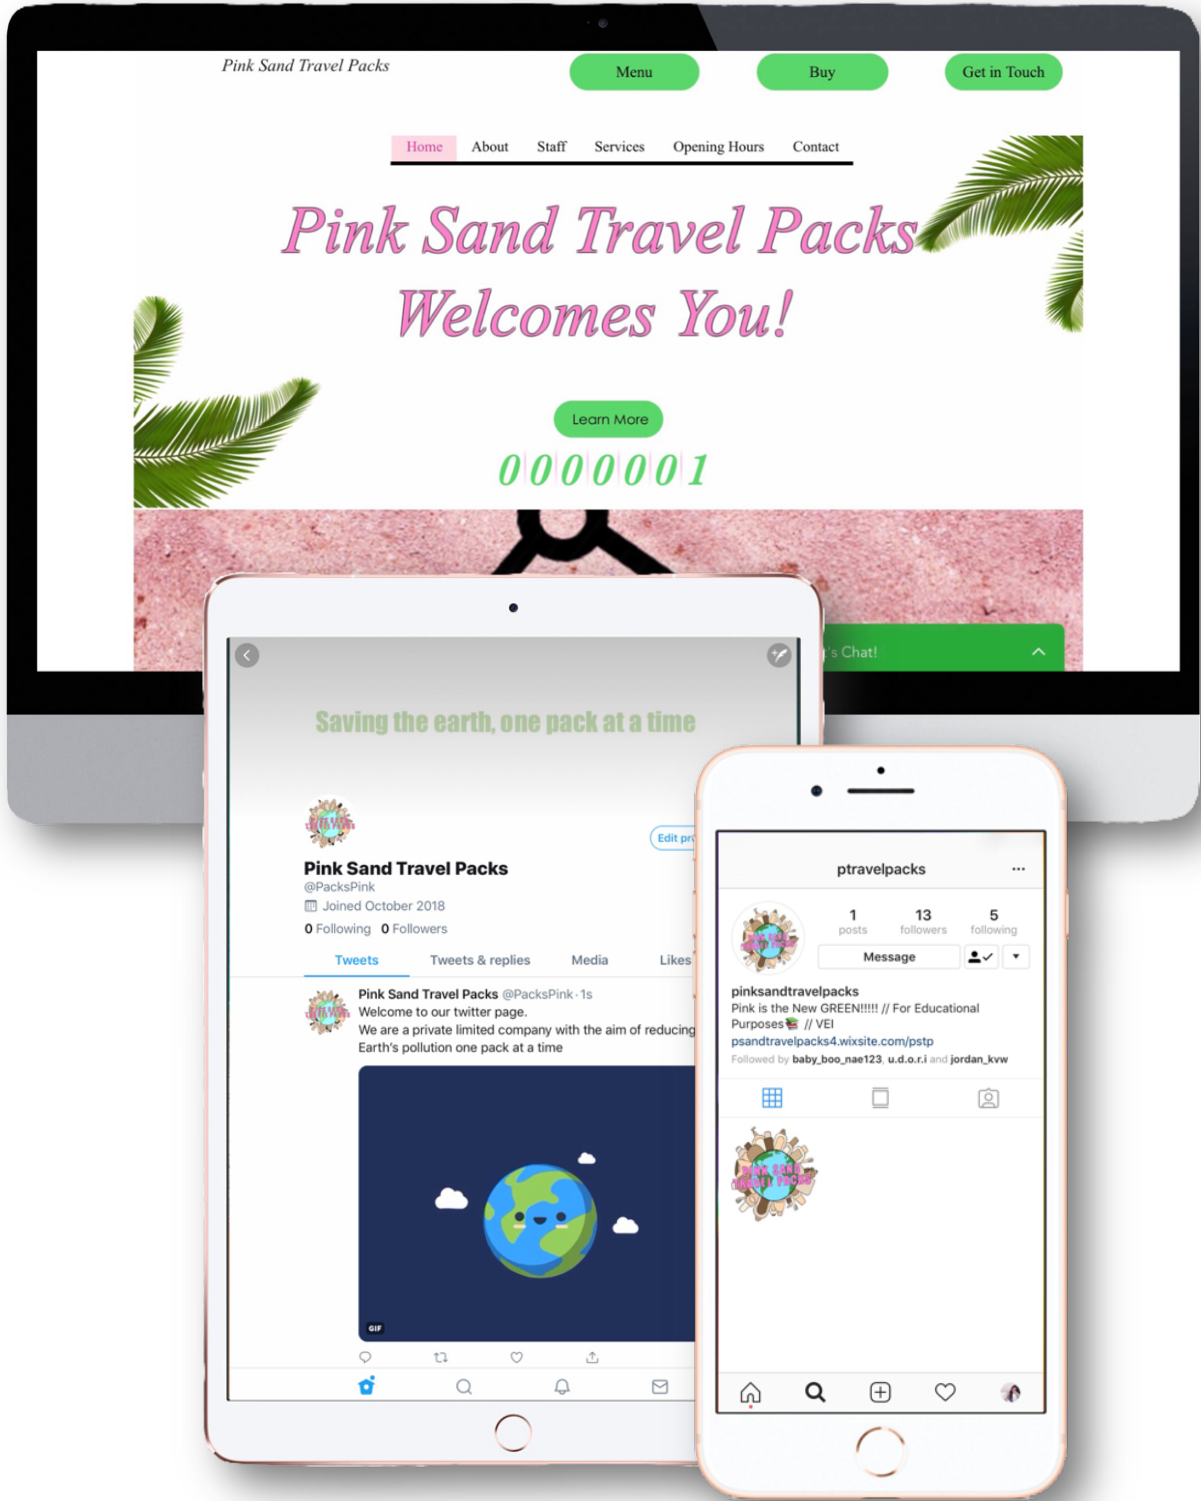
Pink Sand Travel Packs

Menu Buy Get in Touch

Home About Staff Services Opening Hours Contact

Pink Sand Travel Packs Welcomes You!

Learn More

0000001

's Chat!

Saving the earth, one pack at a time

Edit pr

Pink Sand Travel Packs
@PacksPink
Joined October 2018
0 Following 0 Followers

Tweets Tweets & replies Media Likes

Pink Sand Travel Packs @PacksPink · 1s
Welcome to our twitter page.
We are a private limited company with the aim of reducing Earth's pollution one pack at a time

GIF

ptravelpacks

1 posts 13 followers 5 following

Message

pinksandtravelpacks
Pink is the New GREEN!!!!! // For Educational Purposes // VEI
psandtravelpacks4.wixsite.com/pstp
Followed by baby_boo_nae123, u.d.o.r.i and jordan_kvw